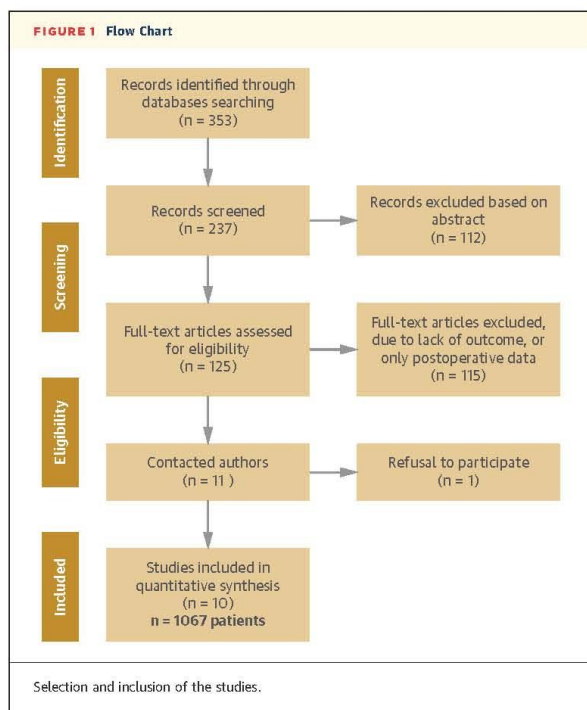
FIGURE 1 Flow Chart

Identification

Records identified through databases searching (n = 353)

Screening

Records screened (n = 237)

Records excluded based on abstract (n = 112)

Full-text articles assessed for eligibility (n = 125)

Full-text articles excluded, due to lack of outcome, or only postoperative data (n = 115)

Eligibility

Contacted authors (n = 11 )

Refusal to participate (n = 1)

Included

Studies included in quantitative synthesis (n = 10) **n = 1067 patients**

Selection and inclusion of the studies.